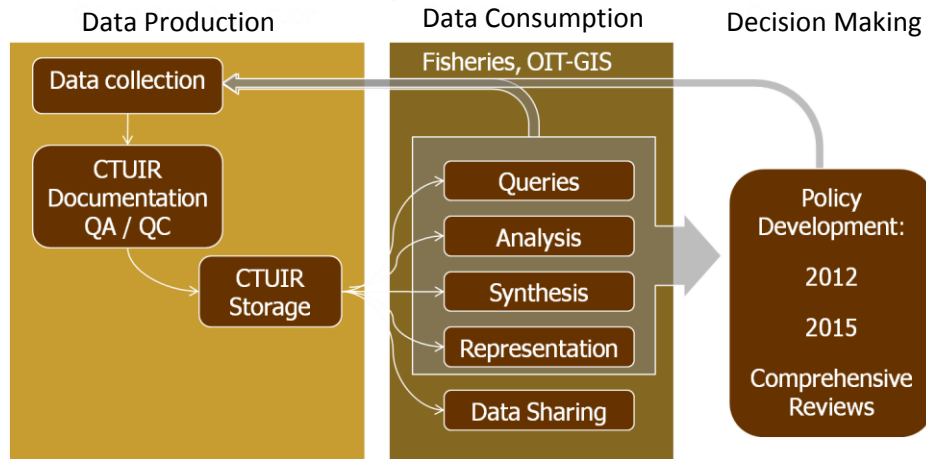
Data Production

Data Consumption

Decision Making

Data collection

CTUIR Documentation QA / QC

CTUIR Storage

Fisheries, OIT-GIS

Queries

Analysis

Synthesis

Representation

Data Sharing

Policy Development:

2012

2015

Comprehensive Reviews